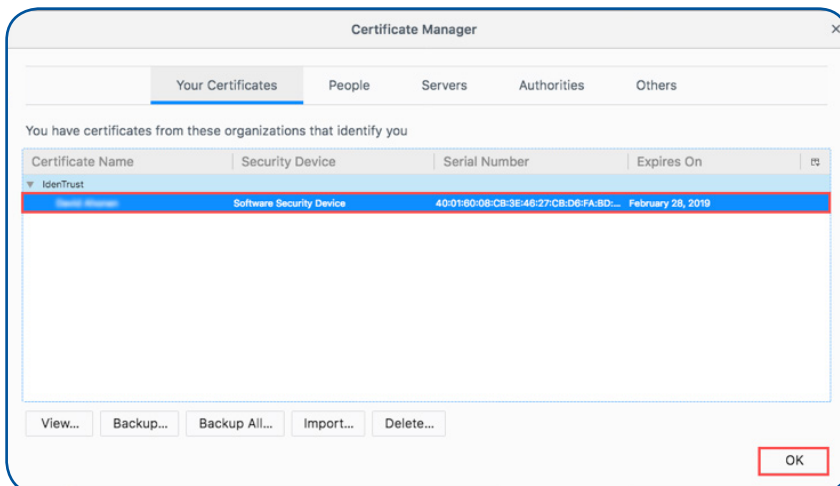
Certificate Manager

Your Certificates | People | Servers | Authorities | Others

You have certificates from these organizations that identify you

| Certificate Name | Security Device | Serial Number | Expires On |
|---|---|---|---|
| IdenTrust | | | |
| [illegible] | Software Security Device | 40:01:60:08:CB:3E:46:27:CB:D6:FA:BD:... | February 28, 2019 |

View... Backup... Backup All... Import... Delete...

OK